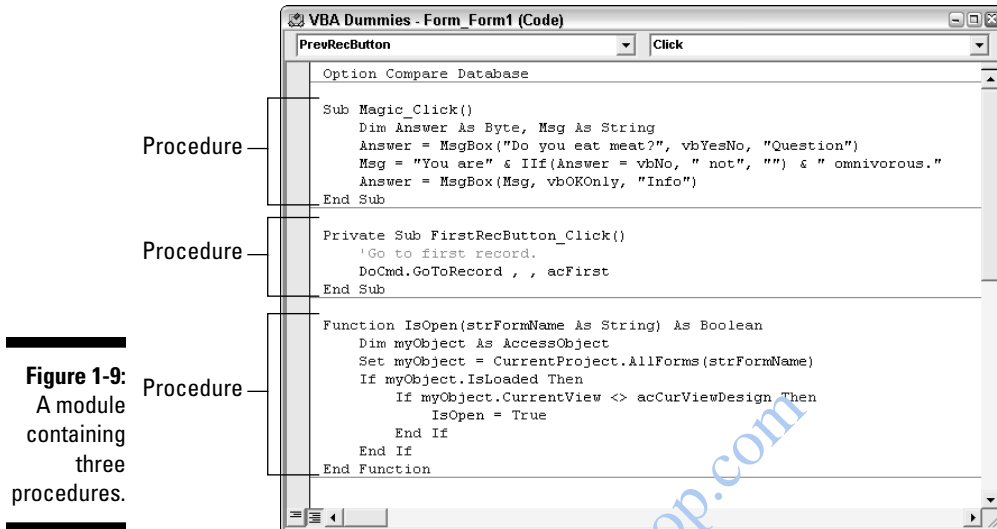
Figure 1-9: A module containing three procedures.

VBA Dummies - Form_Form1 (Code)

PrevRecButton

Click

Option Compare Database

Procedure

Sub Magic_Click()
    Dim Answer As Byte, Msg As String
    Answer = MsgBox("Do you eat meat?", vbYesNo, "Question")
    Msg = "You are" & IIf(Answer = vbNo, " not", "") & " omnivorous."
    Answer = MsgBox(Msg, vbOKOnly, "Info")
End Sub

Procedure

Private Sub FirstRecButton_Click()
    'Go to first record.
    DoCmd.GoToRecord , , acFirst
End Sub

Procedure

Function IsOpen(strFormName As String) As Boolean
    Dim myObject As AccessObject
    Set myObject = CurrentProject.AllForms(strFormName)
    If myObject.IsLoaded Then
        If myObject.CurrentView <> acCurViewDesign Then
            IsOpen = True
        End If
    End If
End Function

op.com